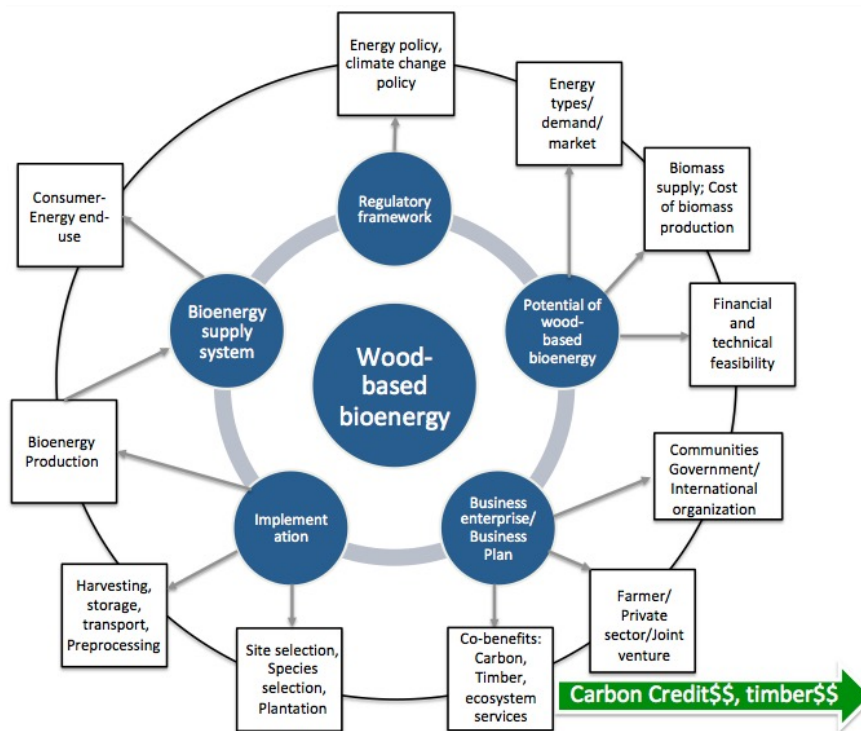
Energy policy, climate change policy

Energy types/ demand/ market

Biomass supply; Cost of biomass production

Financial and technical feasibility

Communities Government/ International organization

Farmer/ Private sector/Joint venture

Co-benefits: Carbon, Timber, ecosystem services

Site selection, Species selection, Plantation

Harvesting, storage, transport, Preprocessing

Bioenergy Production

Consumer-Energy end-use

Regulatory framework

Potential of wood-based bioenergy

Business enterprise/ Business Plan

Implementation

Bioenergy supply system

Wood-based bioenergy

Carbon Credit$$, timber$$